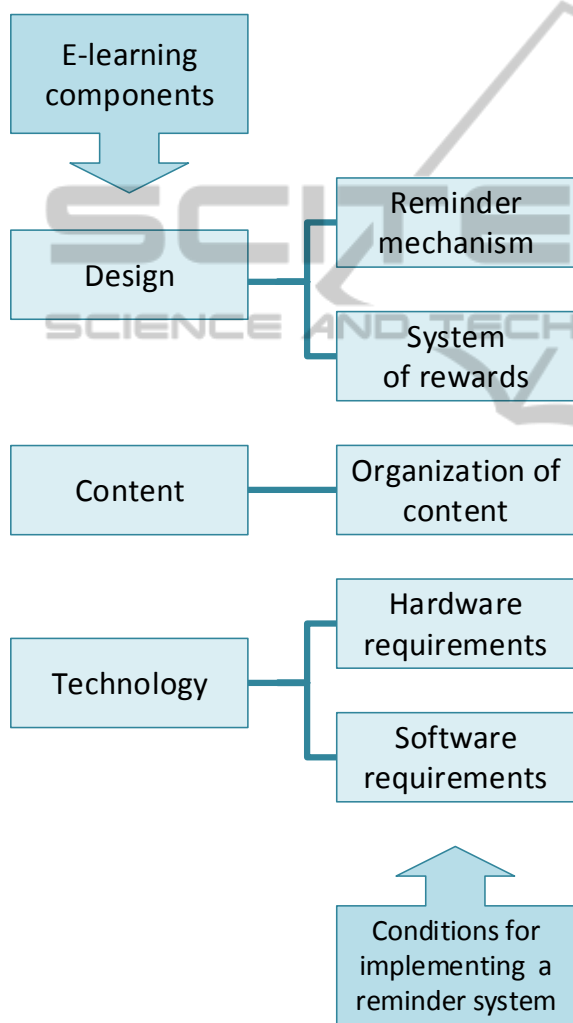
E-learning components

Design

Reminder mechanism

System of rewards

Content

Organization of content

Technology

Hardware requirements

Software requirements

Conditions for implementing a reminder system

SCIENCE AND TECH